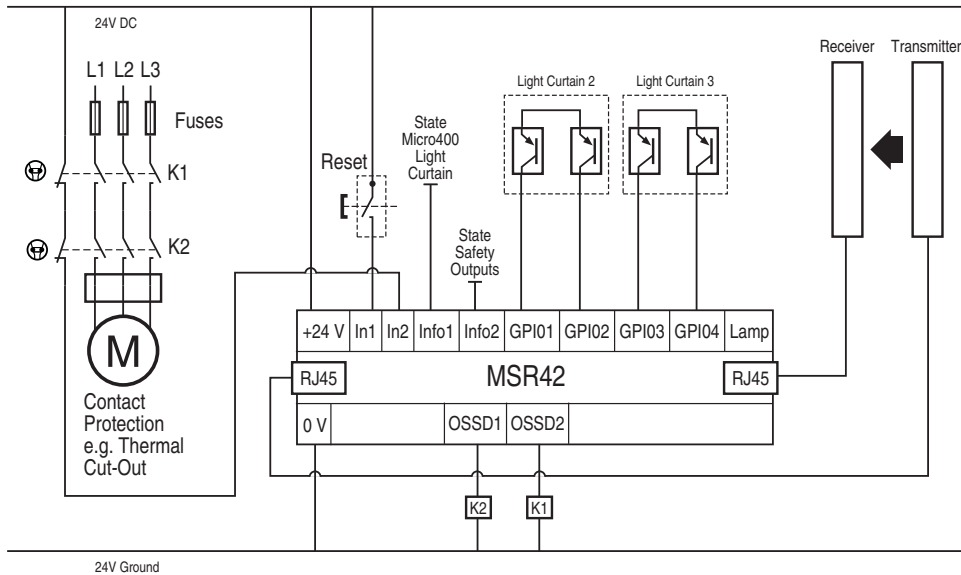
24V DC

L1 L2 L3

Fuses

K1

K2

M

Contact Protection e.g. Thermal Cut-Out

Reset

State Micro400 Light Curtain

State Safety Outputs

Light Curtain 2

Light Curtain 3

Receiver

Transmitter

| +24 V | In1 | In2 | Info1 | Info2 | GPI01 | GPI02 | GPI03 | GPI04 | Lamp |
|---|---|---|---|---|---|---|---|---|---|

RJ45

MSR42

RJ45

| 0 V | | OSSD1 | OSSD2 | |
|---|---|---|---|---|

K2

K1

24V Ground